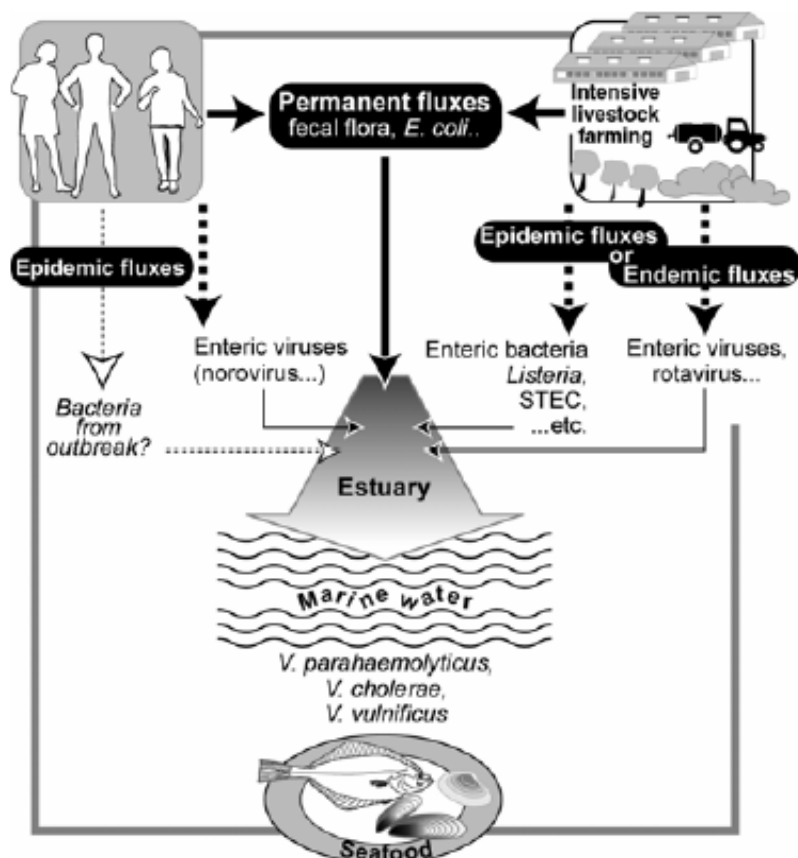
Permanent fluxes
fecal flora, E. coli..

Intensive livestock farming

Epidemic fluxes

Epidemic fluxes or Endemic fluxes

Bacteria from outbreak?

Enteric viruses (norovirus...)

Enteric bacteria Listeria, STEC, ...etc.

Enteric viruses, rotavirus...

Estuary

Marine water

V. parahaemolyticus, V. cholerae, V. vulnificus

Seafood